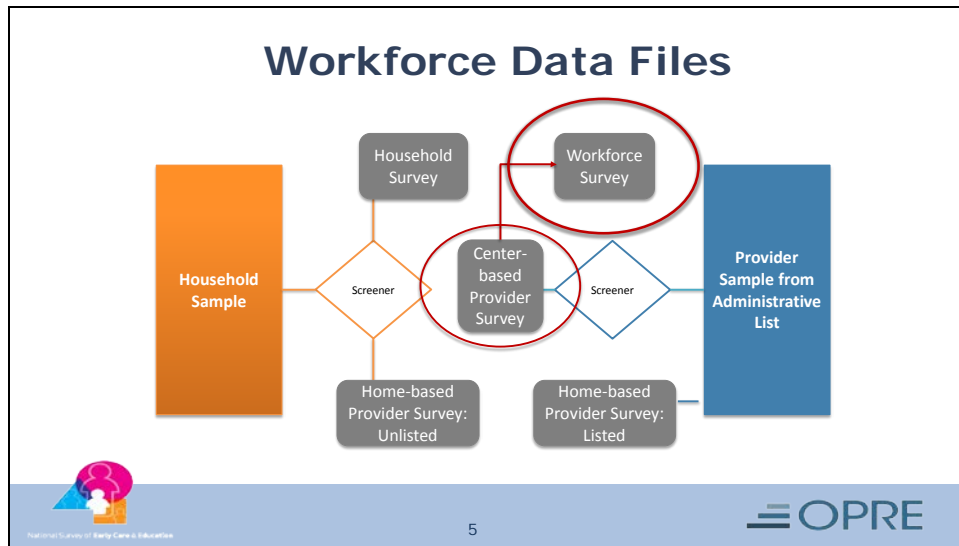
Workforce Data Files

Household Survey

Workforce Survey

Household Sample

Screener

Center-based Provider Survey

Screener

Provider Sample from Administrative List

Home-based Provider Survey: Unlisted

Home-based Provider Survey: Listed

National Survey of Early Care & Education

5

OPRE